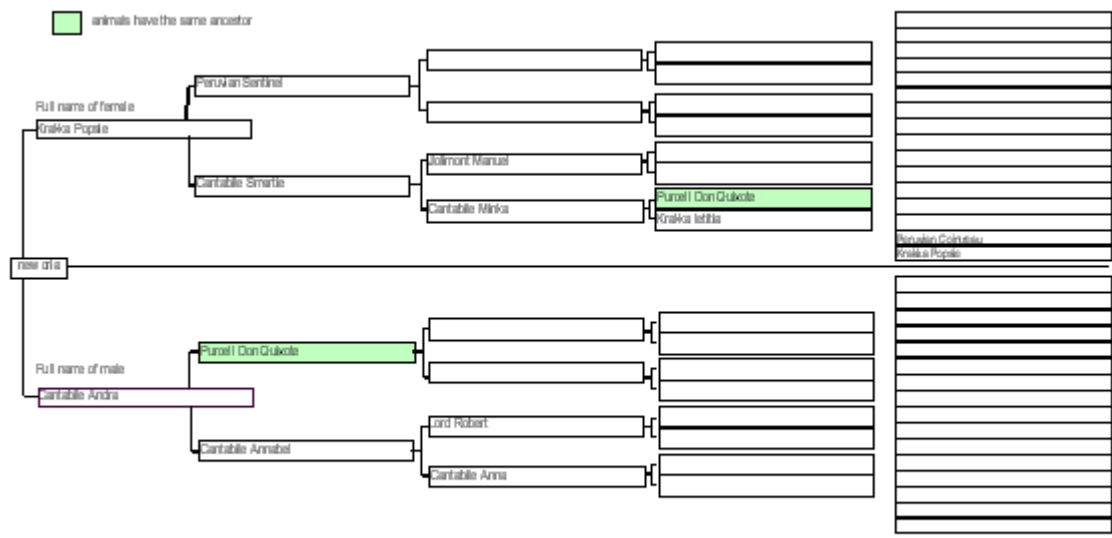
animals have the same ancestor

Full name of female
Kraska Popsie

Peruvian Sentinel

Cantabile Smartie

Jollimont Manuel

Cantabile Minka

Purcell Don Quixote

Kraska letitia

Peruvian Cointreau
Kraska Popsie

new cria

Full name of male
Cantabile Andra

Purcell Don Quixote

Cantabile Annabel

Lord Robert

Cantabile Anna